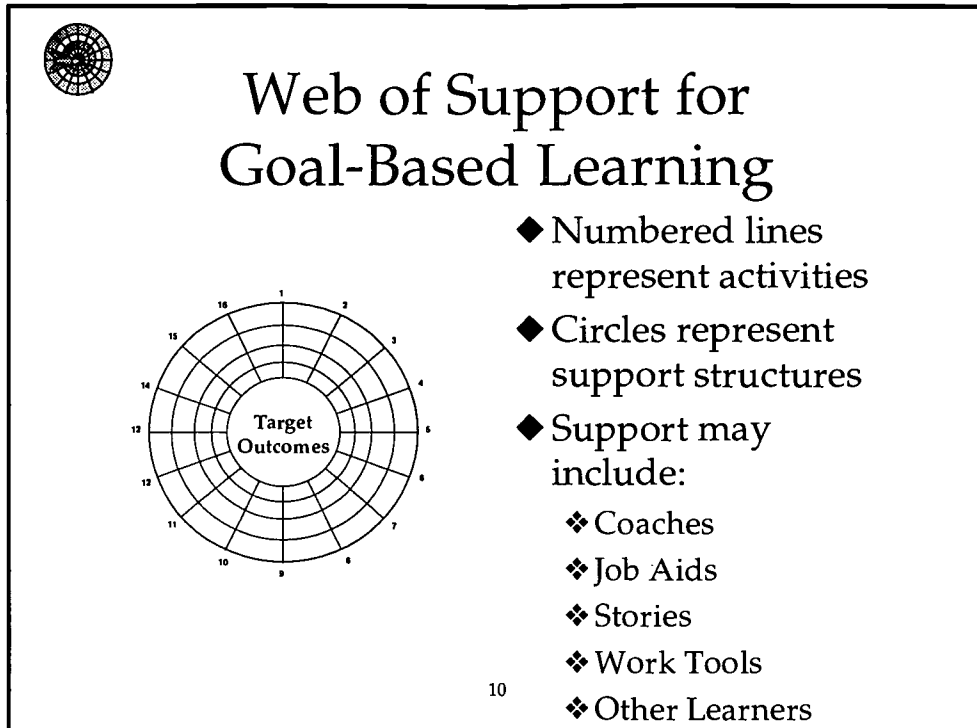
Web of Support for Goal-Based Learning

1
2
3
4
5
6
7
8
9
10
11
12
13
14
15
16

Target Outcomes

◆ Numbered lines represent activities
◆ Circles represent support structures
◆ Support may include:
❖ Coaches
❖ Job Aids
❖ Stories
❖ Work Tools
❖ Other Learners

10